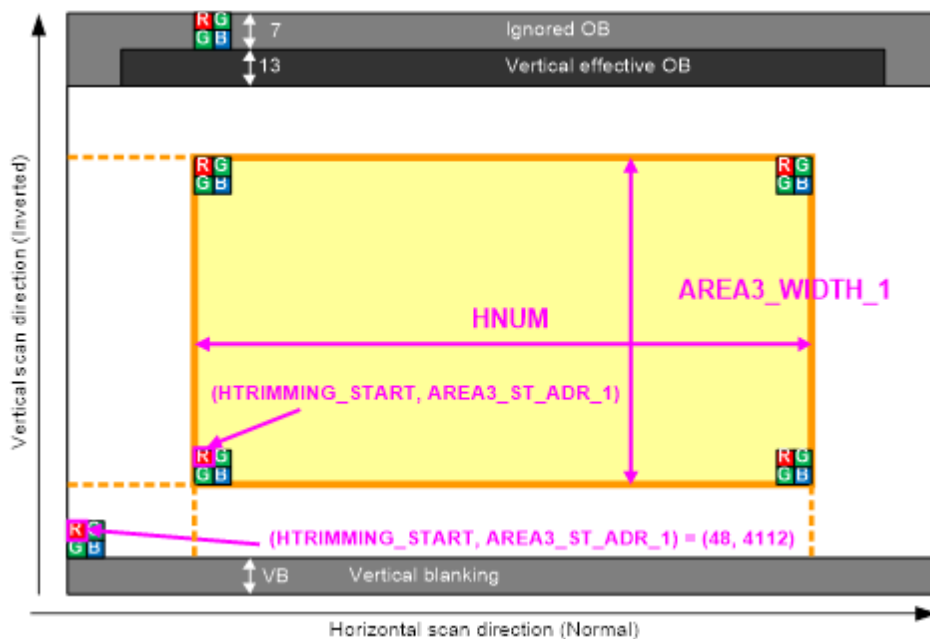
R G
G B
7
Ignored OB
13
Vertical effective OB
R G
G B
R G
G B
AREA3_WIDTH_1
HNUM
(HTRIMMING_START, AREA3_ST_ADR_1)
R G
G B
R G
G B
R G
G B
(HTRIMMING_START, AREA3_ST_ADR_1) = (48, 4112)
VB
Vertical blanking
Vertical scan direction (Inverted)
Horizontal scan direction (Normal)